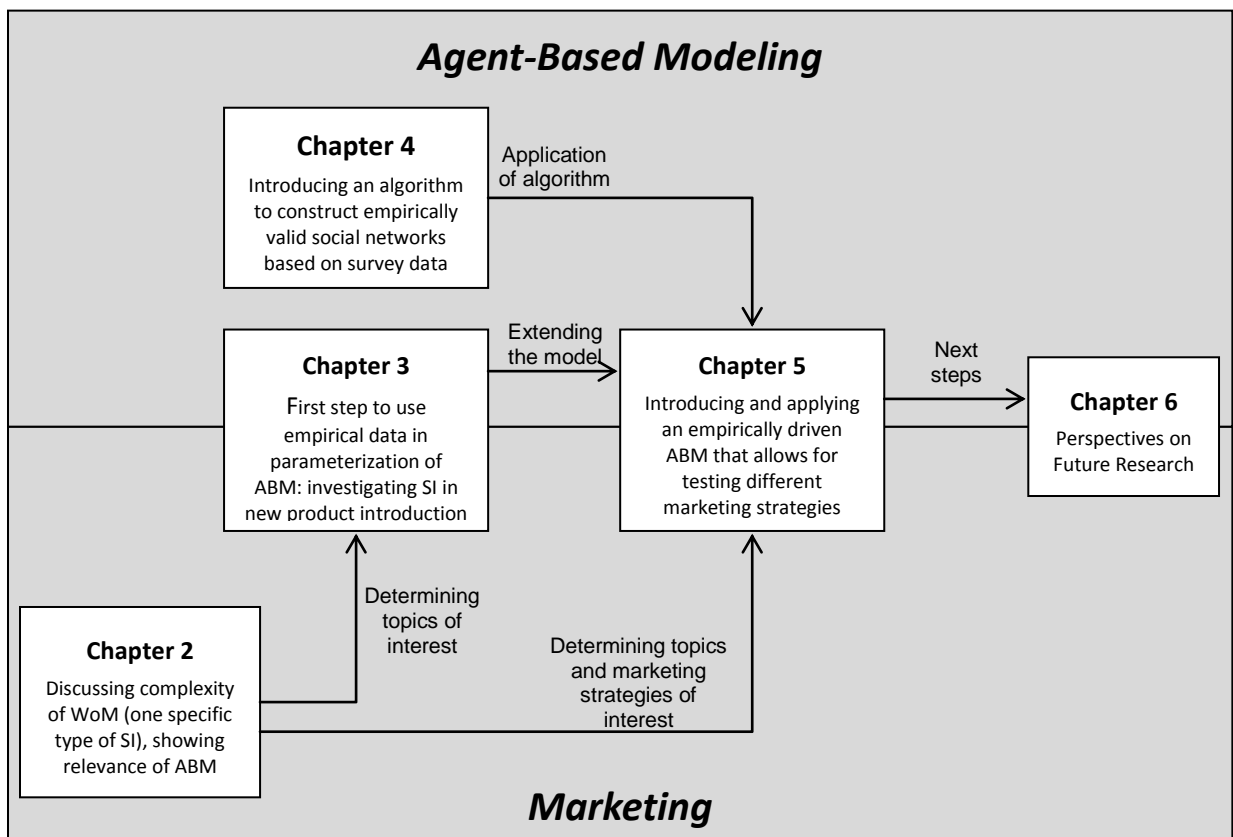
Agent-Based Modeling

Chapter 4

Introducing an algorithm to construct empirically valid social networks based on survey data

Application of algorithm

Chapter 3

First step to use empirical data in parameterization of ABM: investigating SI in new product introduction

Extending the model

Chapter 5

Introducing and applying an empirically driven ABM that allows for testing different marketing strategies

Next steps

Chapter 6

Perspectives on Future Research

Determining topics of interest

Chapter 2

Discussing complexity of WoM (one specific type of SI), showing relevance of ABM

Determining topics and marketing strategies of interest

Marketing